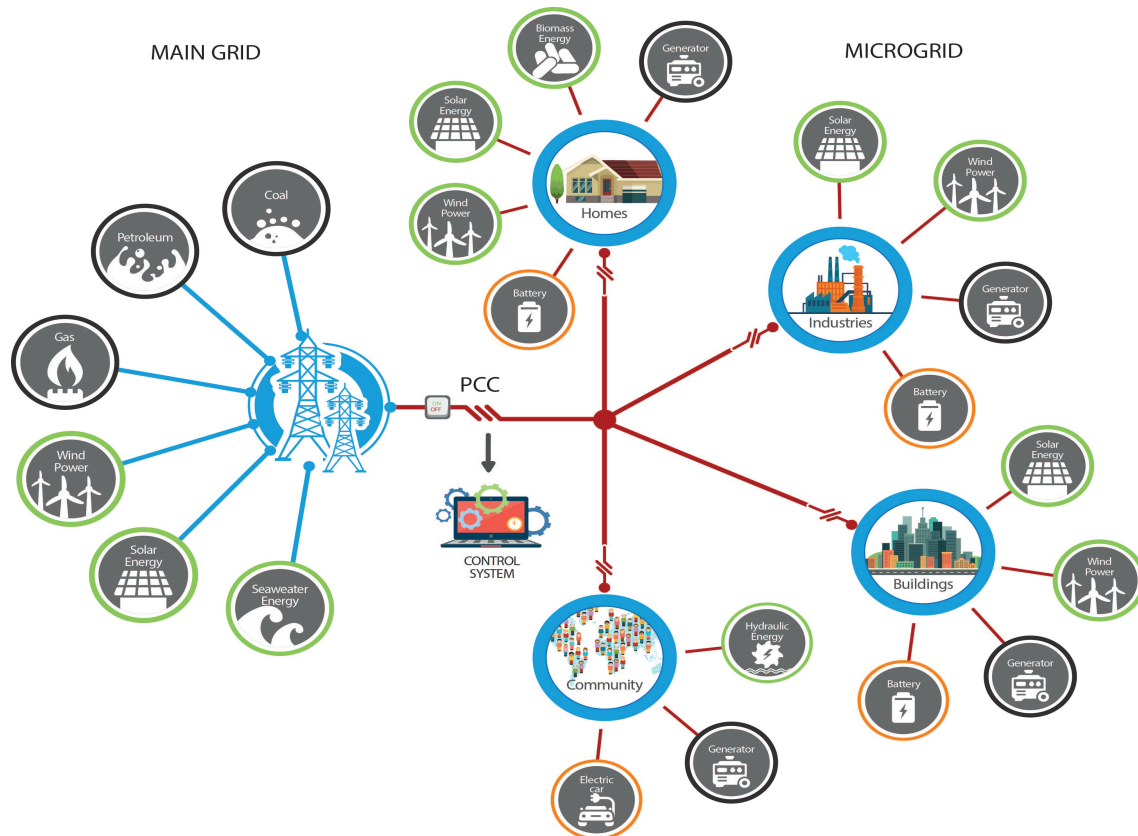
MAIN GRID

MICROGRID

Coal

Petroleum

Gas

Wind Power

Solar Energy

Seaweater Energy

ON OFF

PCC

CONTROL SYSTEM

Biomass Energy

Generator

Solar Energy

Homes

Wind Power

Battery

Solar Energy

Wind Power

Industries

Generator

Battery

Solar Energy

Buildings

Wind Power

Generator

Battery

Hydraulic Energy

Community

Generator

Electric car